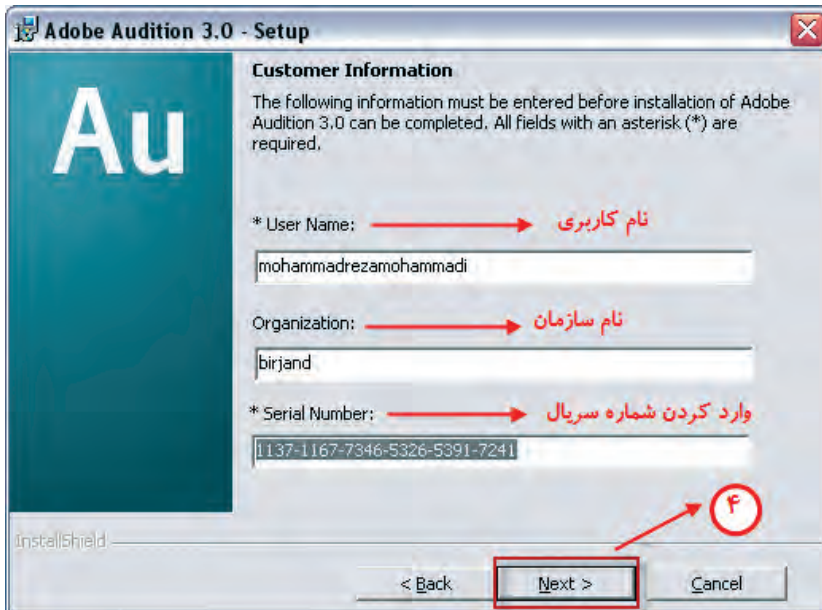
Adobe Audition 3.0 - Setup

Au

Customer Information

The following information must be entered before installation of Adobe Audition 3.0 can be completed. All fields with an asterisk (*) are required.

* User Name: نام کاربری

mohammadrezamohammadi

Organization: نام سازمان

birjand

* Serial Number: وارد کردن شماره سریال

1137-1167-7346-5326-5391-7241

۴

InstallShield

< Back

Next >

Cancel